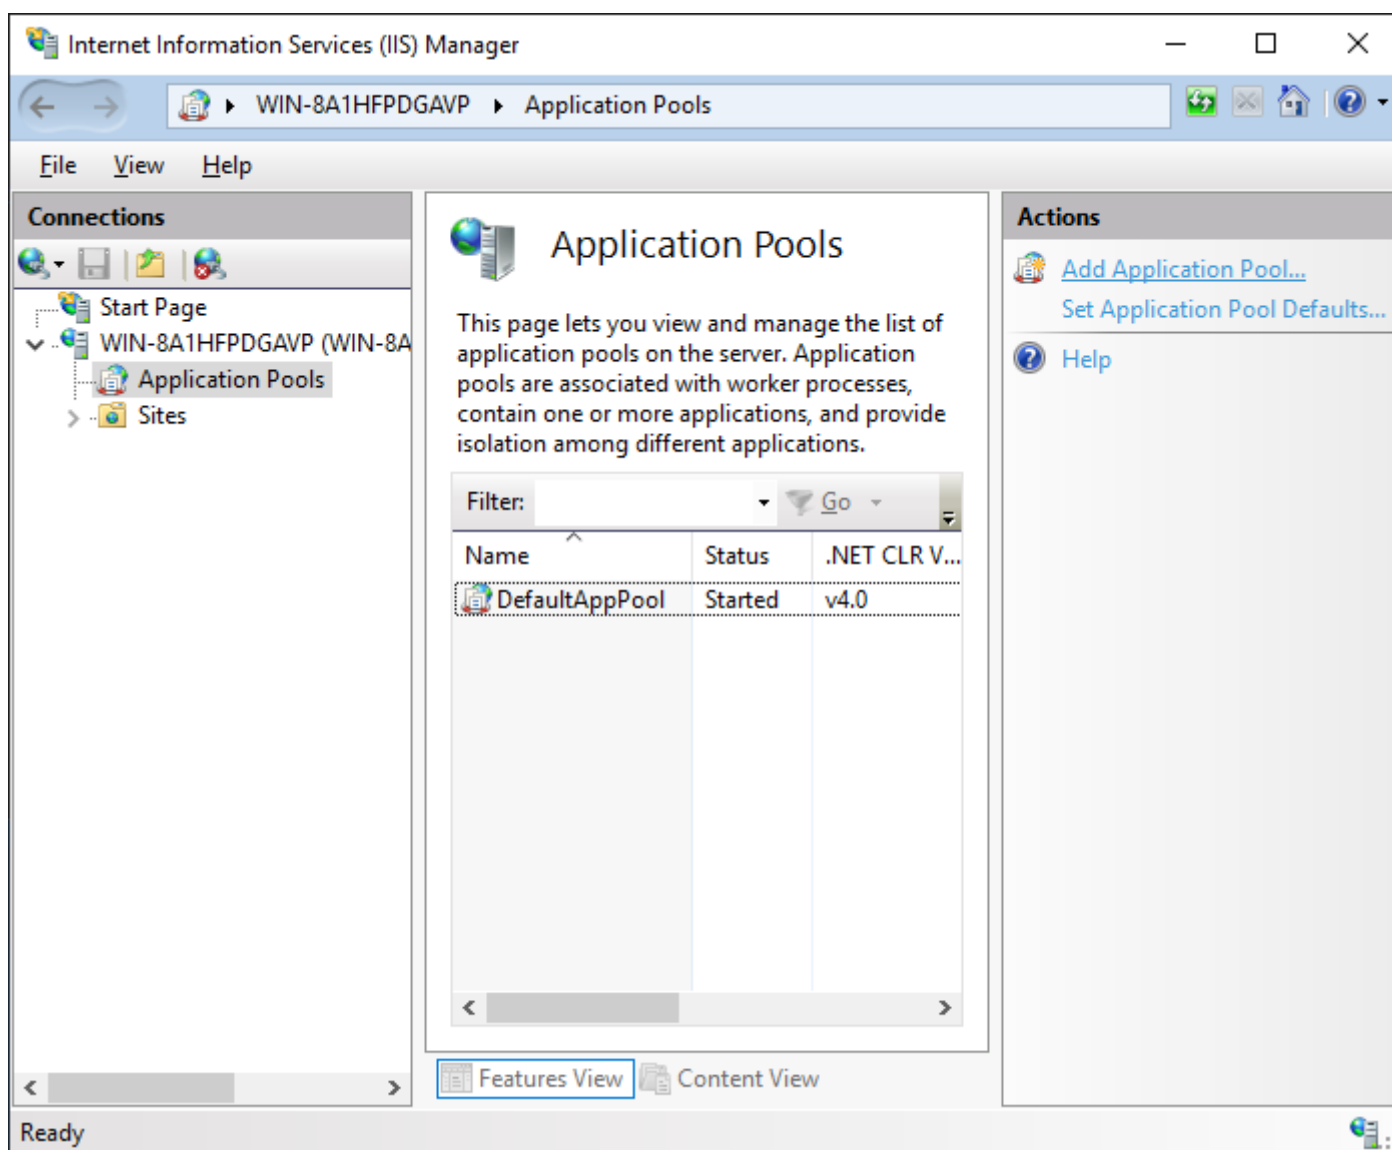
Internet Information Services (IIS) Manager

WIN-8A1HFPDGAVP ▸ Application Pools

File View Help

Connections

Start Page
WIN-8A1HFPDGAVP (WIN-8A
Application Pools
Sites

Application Pools

This page lets you view and manage the list of application pools on the server. Application pools are associated with worker processes, contain one or more applications, and provide isolation among different applications.

Filter: Go

| Name | Status | .NET CLR V... |
|---|---|---|
| DefaultAppPool | Started | v4.0 |

Features View Content View

Actions

Add Application Pool...
Set Application Pool Defaults...
Help

Ready